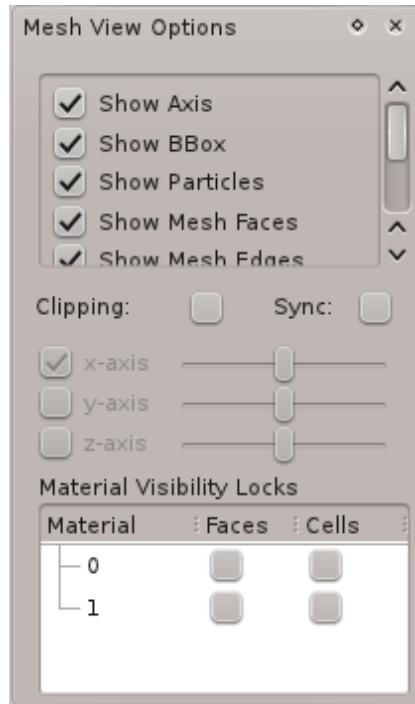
Mesh View Options

Show Axis
Show BBox
Show Particles
Show Mesh Faces
Show Mesh Edges

Clipping:
Sync:

x-axis
y-axis
z-axis

Material Visibility Locks

| Material | Faces | Cells |
|---|---|---|
| 0 | | |
| 1 | | |